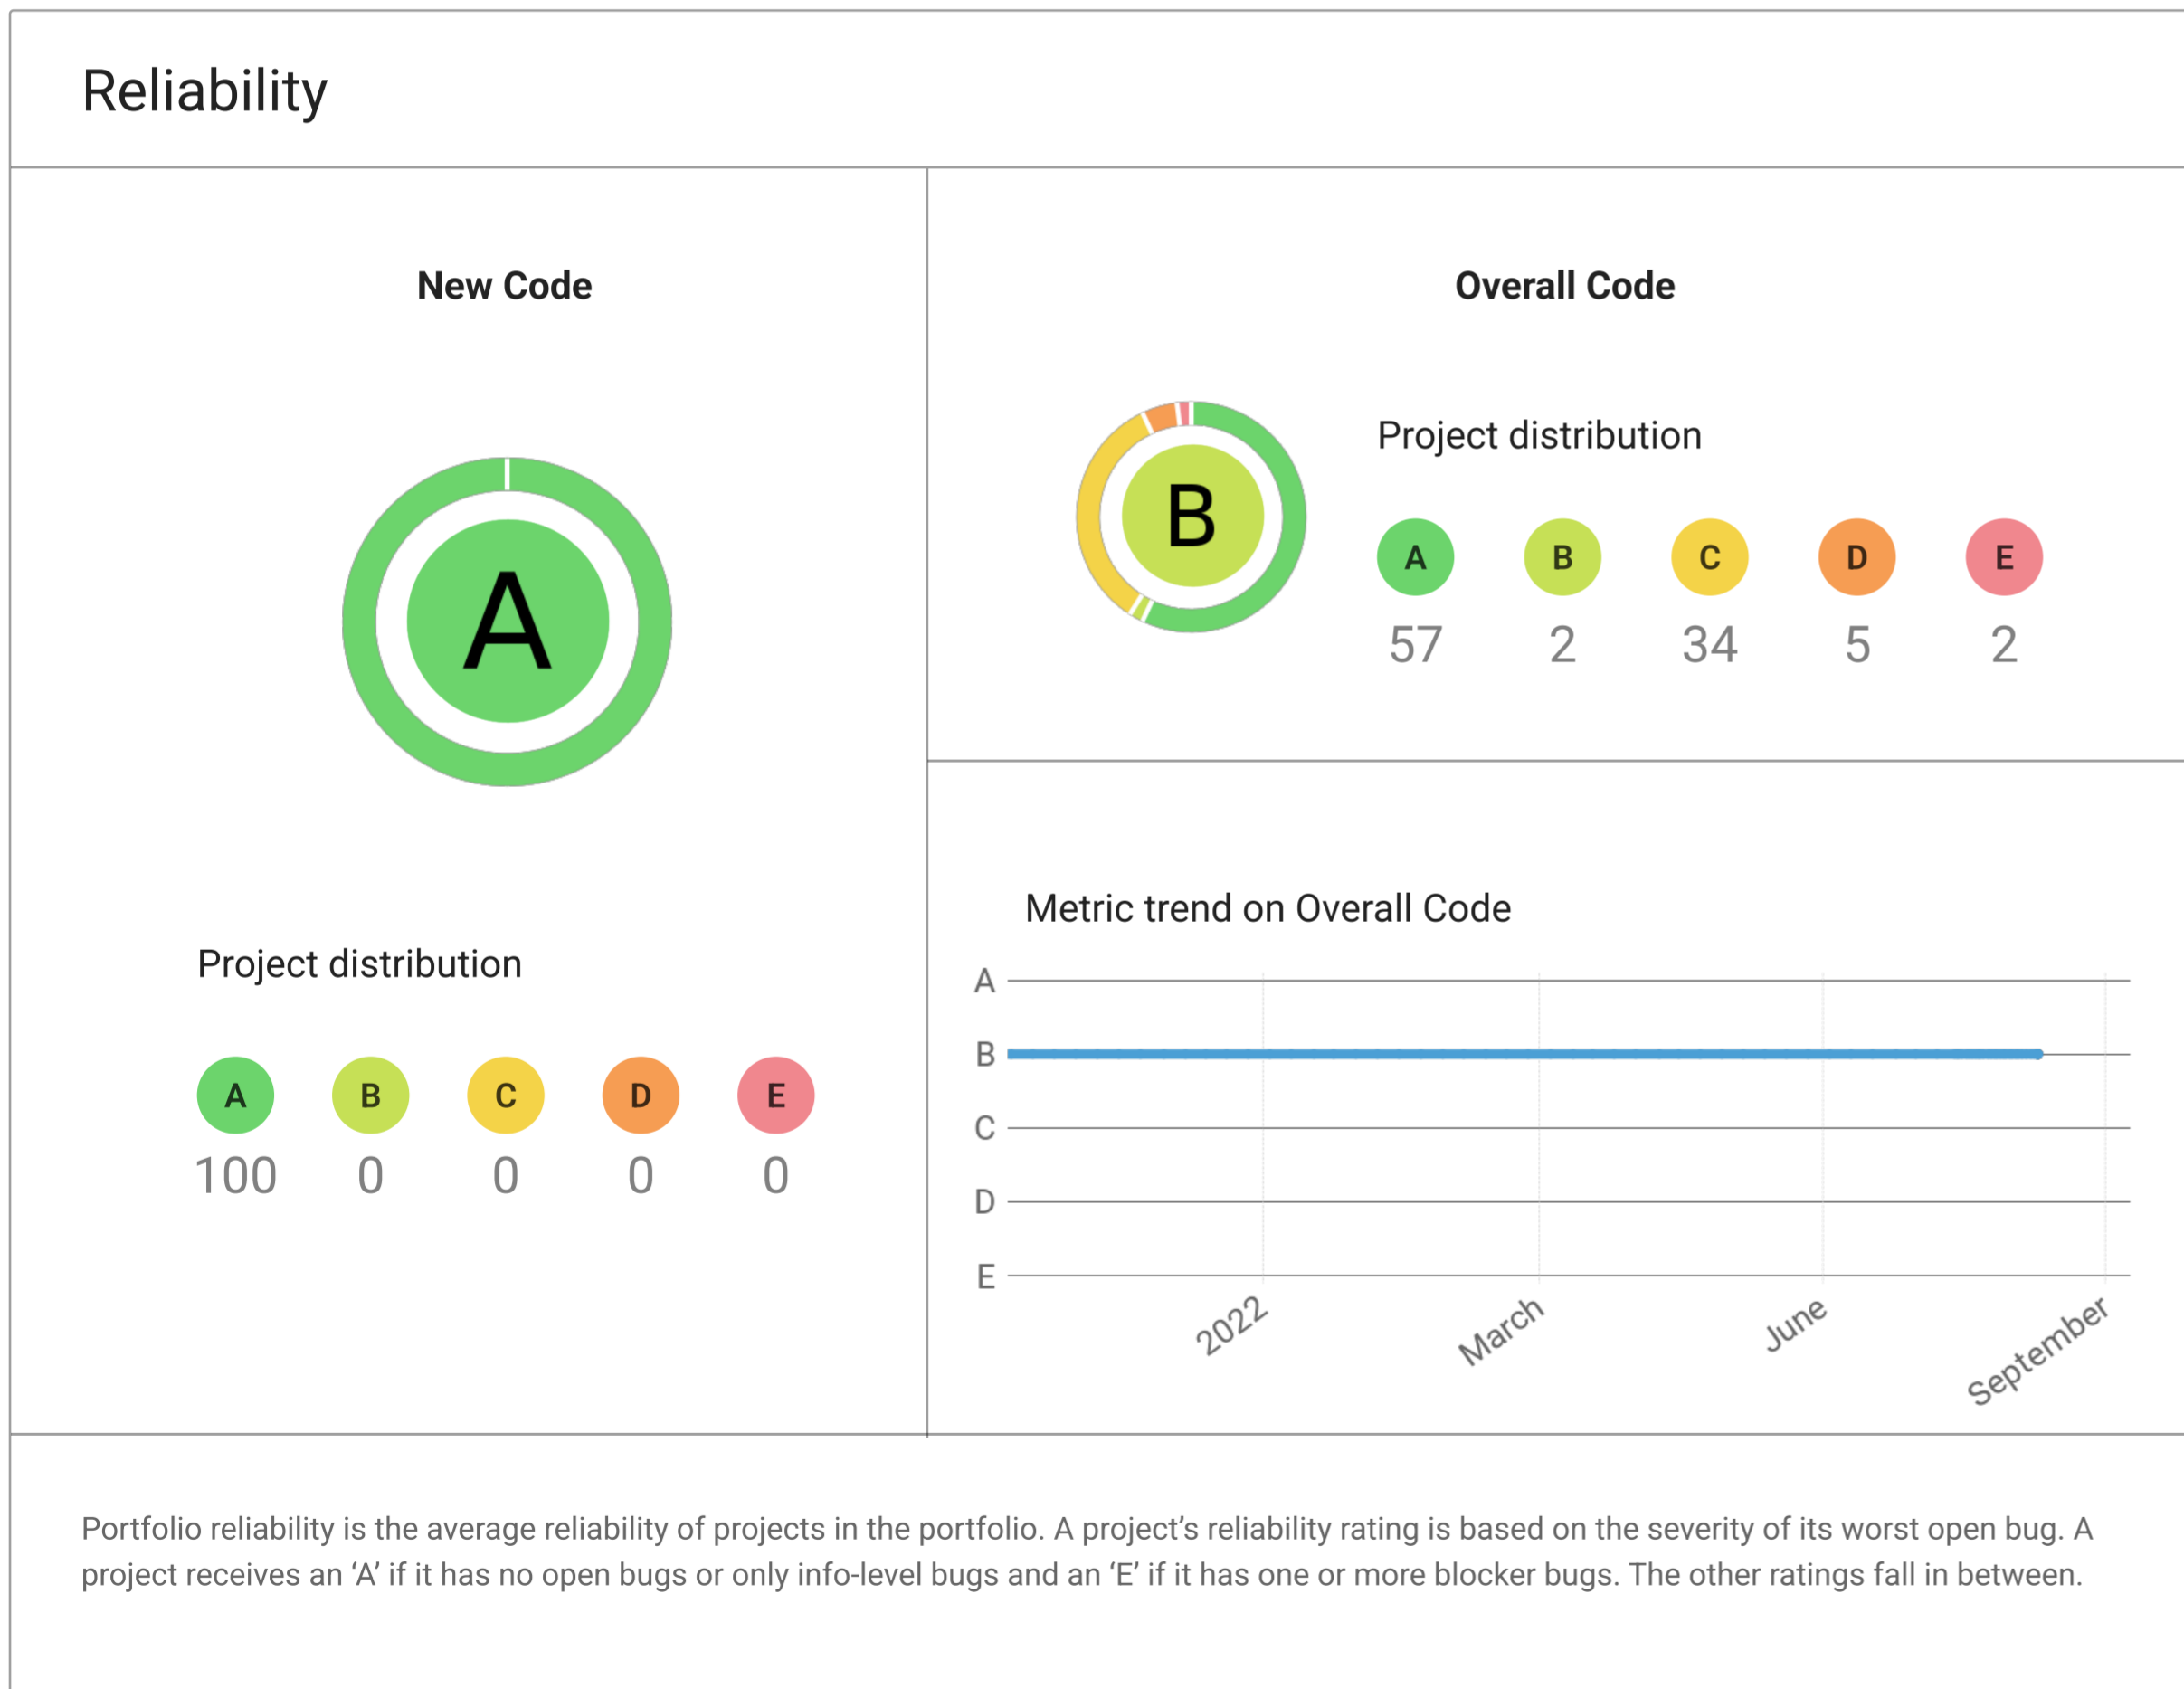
Reliability

New Code

A

Project distribution

A B C D E
100 0 0 0 0

Overall Code

B

Project distribution

A B C D E
57 2 34 5 2

Metric trend on Overall Code

A
B
C
D
E

2022 March June September

Portfolio reliability is the average reliability of projects in the portfolio. A project’s reliability rating is based on the severity of its worst open bug. A project receives an ‘A’ if it has no open bugs or only info-level bugs and an ‘E’ if it has one or more blocker bugs. The other ratings fall in between.